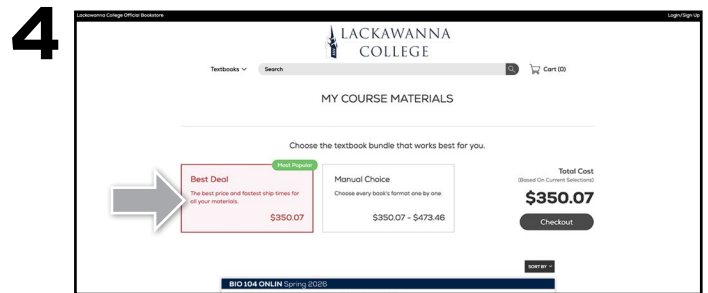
4

Lackawanna College Official Bookstore

Login/Sign Up

LACKAWANNA COLLEGE

Textbooks

Search

Cart (0)

MY COURSE MATERIALS

Choose the textbook bundle that works best for you.

Most Popular

Best Deal

The best price and fastest ship times for all your materials.

$350.07

Manual Choice

Choose every book's format one by one

$350.07 - $473.46

Total Cost

(Based On Current Selections)

$350.07

Checkout

SORT BY

BIO 104 ONLIN Spring 2026